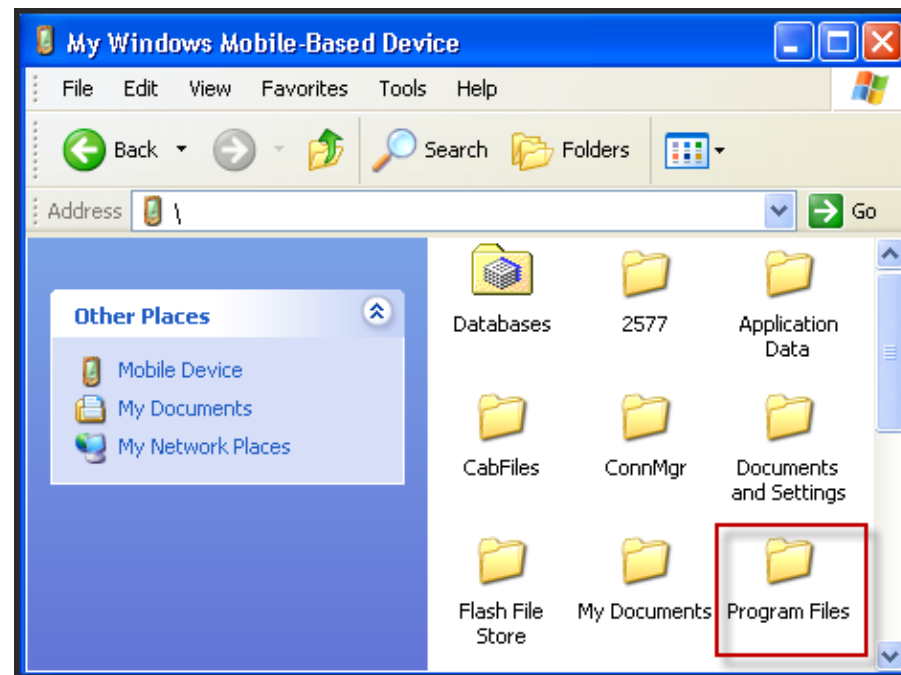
My Windows Mobile-Based Device

File Edit View Favorites Tools Help

Back Search Folders

Address \ Go

Other Places

Mobile Device
My Documents
My Network Places

Databases
2577
Application Data
CabFiles
ConnMgr
Documents and Settings
Flash File Store
My Documents
Program Files